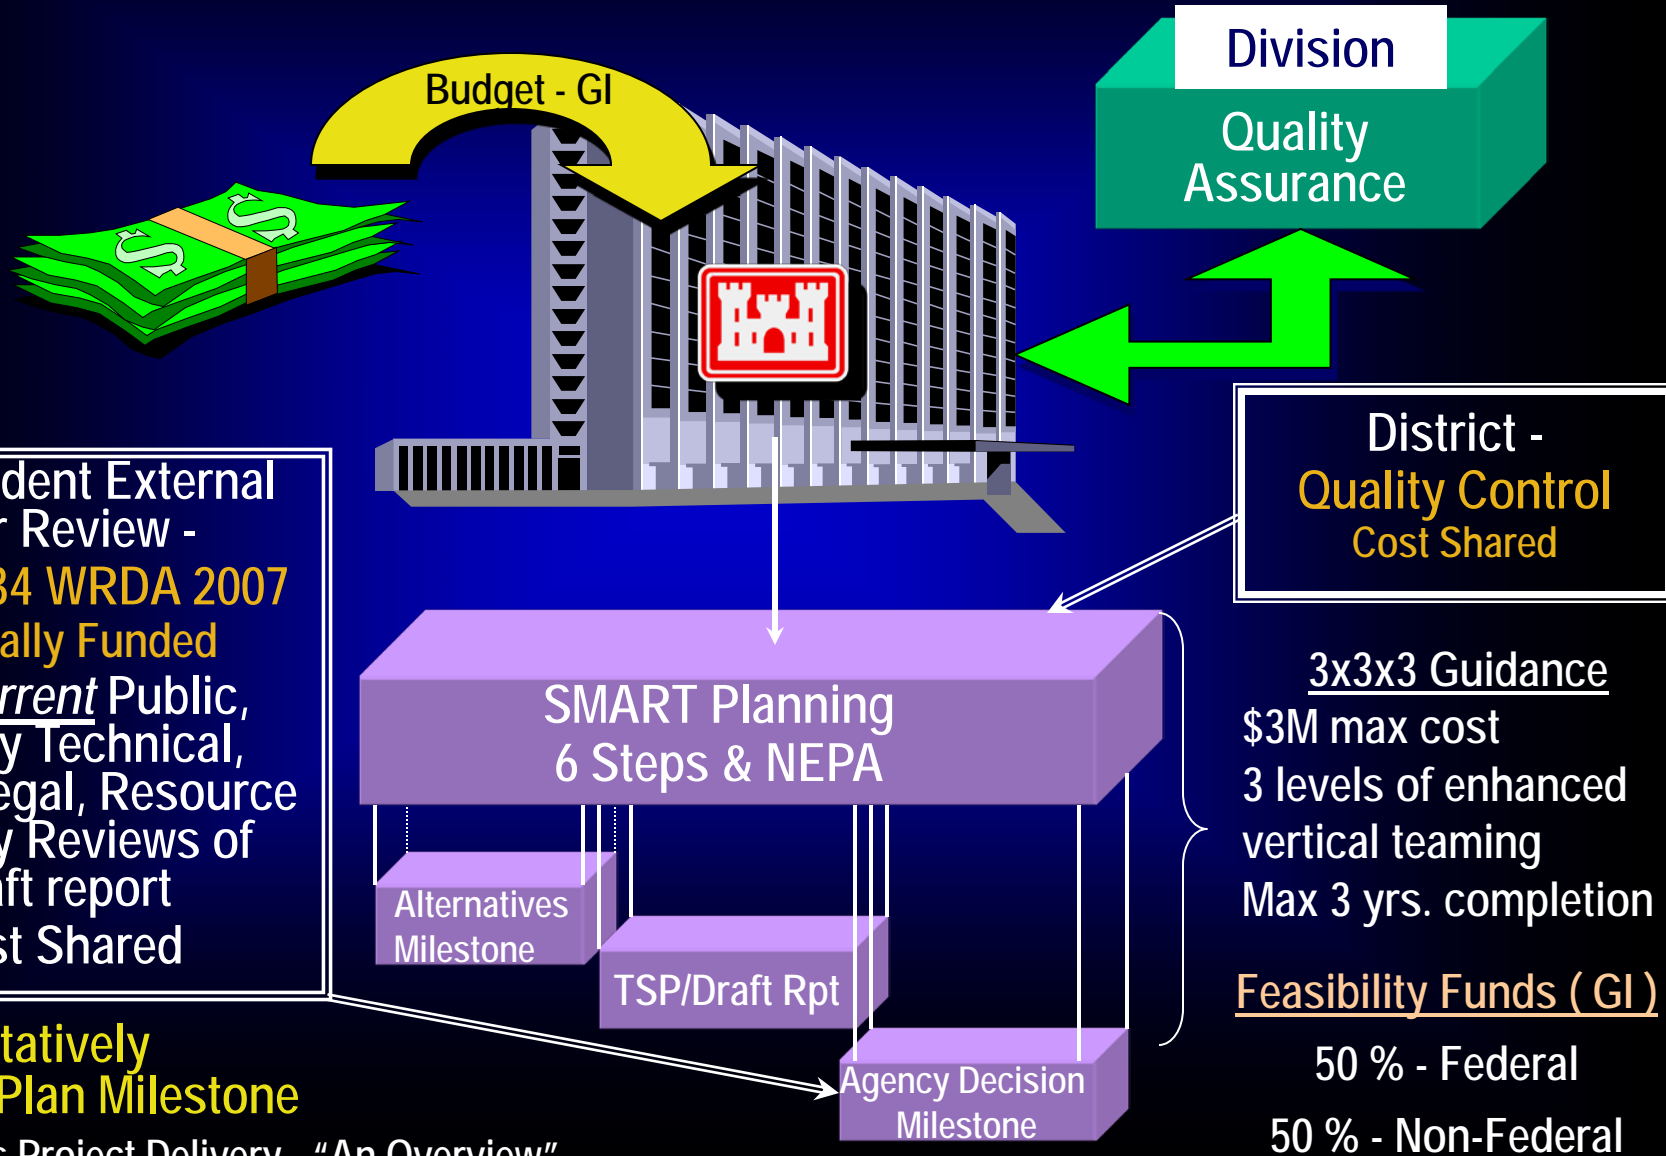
Budget - GI

Division
Quality Assurance

District -
Quality Control
Cost Shared

dent External
r Review -
34 WRDA 2007
ally Funded
rrent Public,
y Technical,
egal, Resource
y Reviews of
ft report
st Shared

SMART Planning
6 Steps & NEPA

Alternatives Milestone

TSP/Draft Rpt

Agency Decision Milestone

3x3x3 Guidance
$3M max cost
3 levels of enhanced vertical teaming
Max 3 yrs. completion

Feasibility Funds ( GI )
50 % - Federal
50 % - Non-Federal

tatively
Plan Milestone

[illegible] Project Delivery – "An Overview"